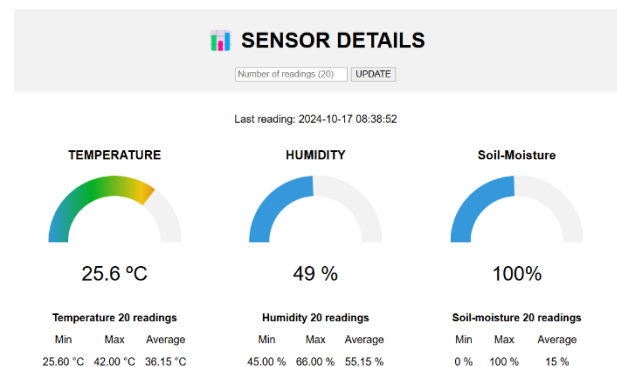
SENSOR DETAILS

Number of readings (20) UPDATE

Last reading: 2024-10-17 08:38:52

TEMPERATURE

25.6 °C

Temperature 20 readings

| Min | Max | Average |
|---|---|---|
| 25.60 °C | 42.00 °C | 36.15 °C |

HUMIDITY

49 %

Humidity 20 readings

| Min | Max | Average |
|---|---|---|
| 45.00 % | 66.00 % | 55.15 % |

Soil-Moisture

100%

Soil-moisture 20 readings

| Min | Max | Average |
|---|---|---|
| 0 % | 100 % | 15 % |